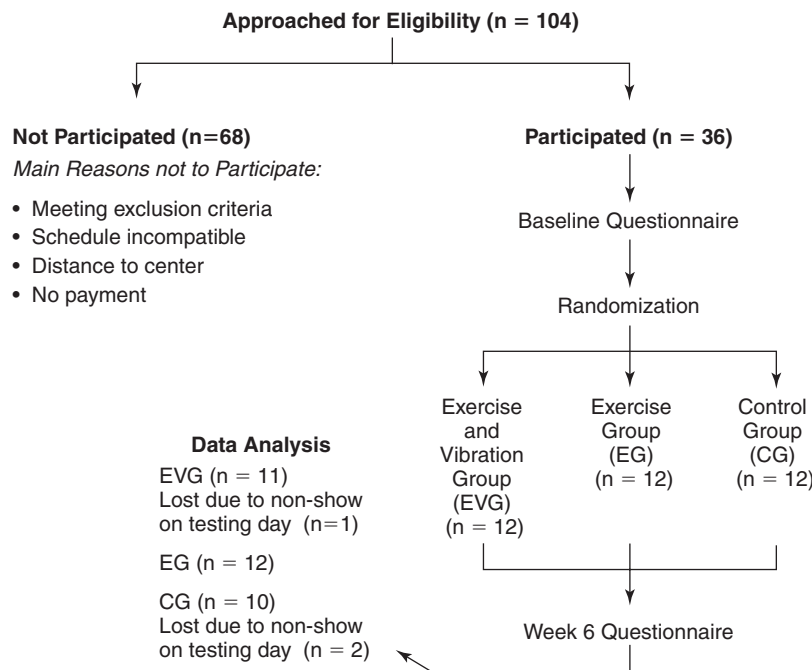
Approached for Eligibility (n = 104)

Not Participated (n=68)

*Main Reasons not to Participate:*

- Meeting exclusion criteria
- Schedule incompatible
- Distance to center
- No payment

Participated (n = 36)

Baseline Questionnaire

Randomization

Exercise and Vibration Group (EVG) (n = 12)

Exercise Group (EG) (n = 12)

Control Group (CG) (n = 12)

Data Analysis

EVG (n = 11)
Lost due to non-show on testing day (n=1)

EG (n = 12)

CG (n = 10)
Lost due to non-show on testing day (n = 2)

Week 6 Questionnaire